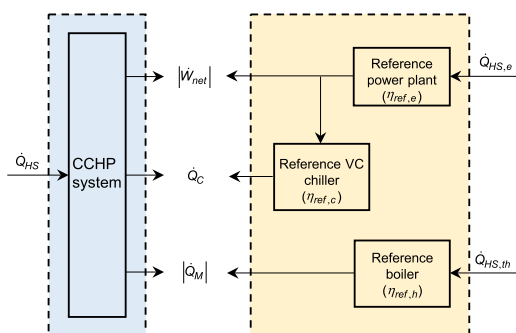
$\dot{Q}_{HS}$

CCHP system

$|\dot{W}_{net}|$

$\dot{Q}_C$

$|\dot{Q}_M|$

Reference power plant $(\eta_{ref,e})$

$\dot{Q}_{HS,e}$

Reference VC chiller $(\eta_{ref,c})$

Reference boiler $(\eta_{ref,h})$

$\dot{Q}_{HS,th}$